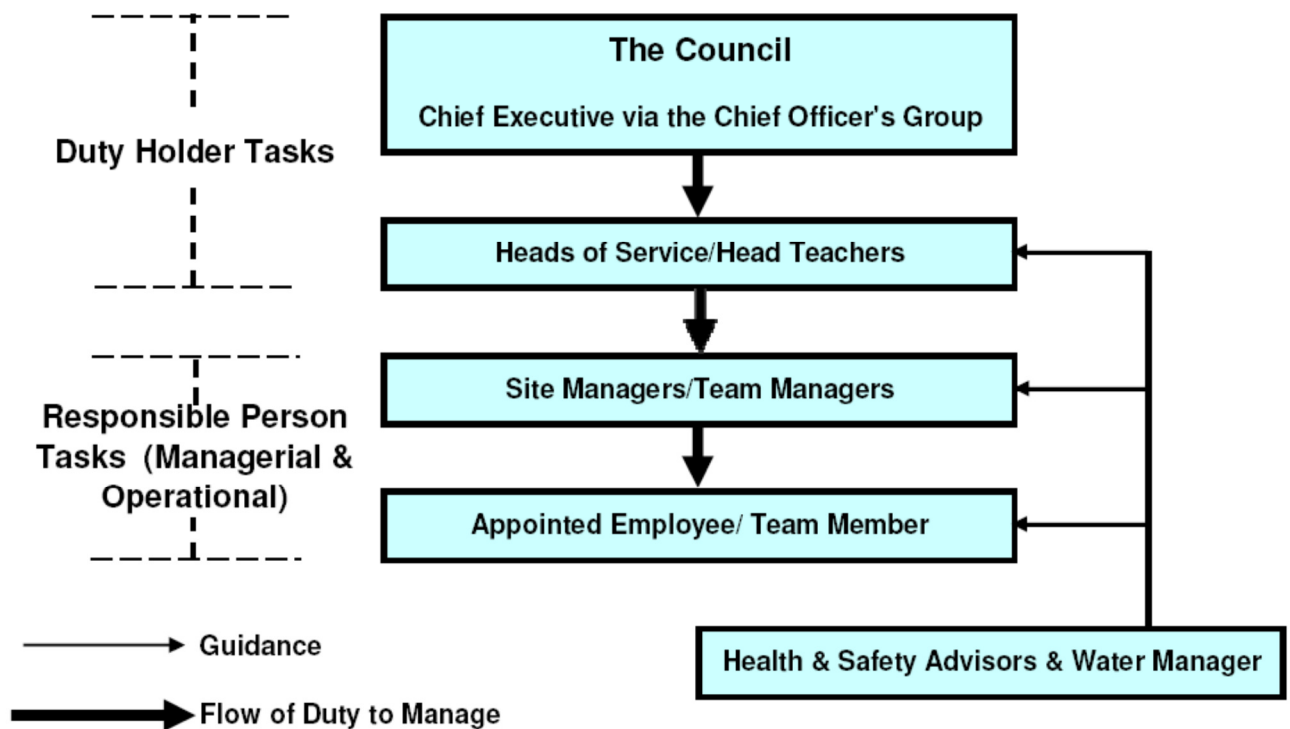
Duty Holder Tasks

The Council

Chief Executive via the Chief Officer's Group

Heads of Service/Head Teachers

Responsible Person Tasks (Managerial & Operational)

Site Managers/Team Managers

Appointed Employee/ Team Member

Health & Safety Advisors & Water Manager

Guidance

Flow of Duty to Manage